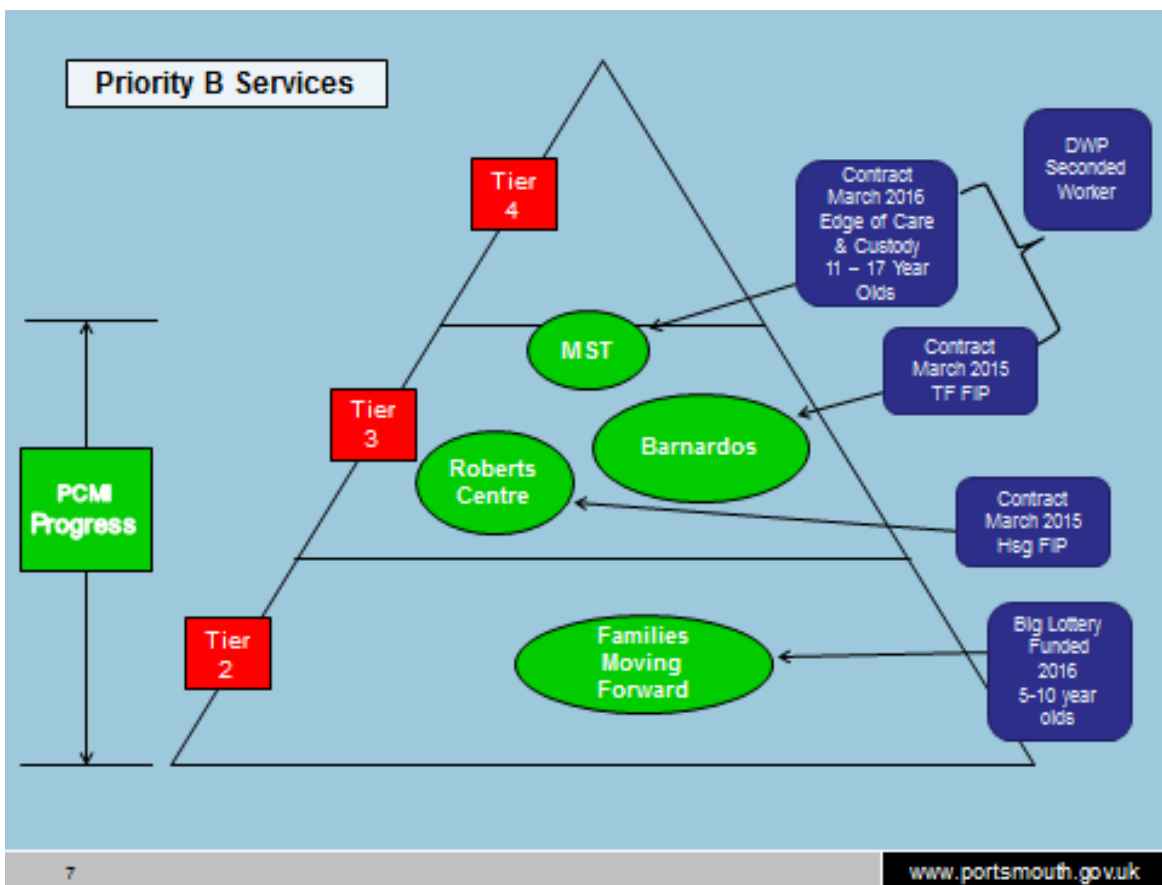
Priority B Services

Tier 4

DWP Seconded Worker

Contract March 2016 Edge of Care & Custody 11 – 17 Year Olds

MST

Contract March 2015 TF FIP

Tier 3

PCMI Progress

Roberts Centre

Barnardos

Contract March 2015 Hsg FIP

Tier 2

Families Moving Forward

Big Lottery Funded 2016 5-10 year olds

7

www.portsmouth.gov.uk